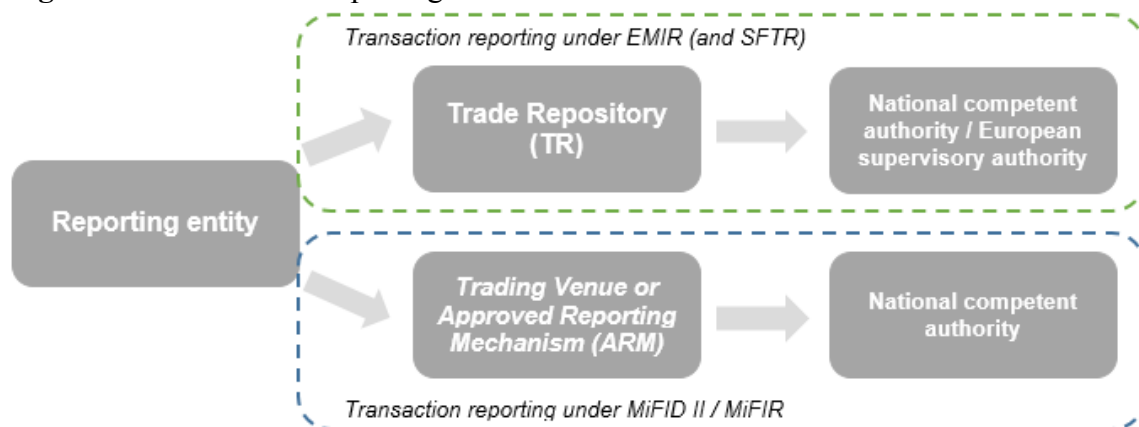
Transaction reporting under EMIR (and SFTR)

Reporting entity

Trade Repository (TR)

National competent authority / European supervisory authority

Trading Venue or Approved Reporting Mechanism (ARM)

National competent authority

Transaction reporting under MiFID II / MiFIR